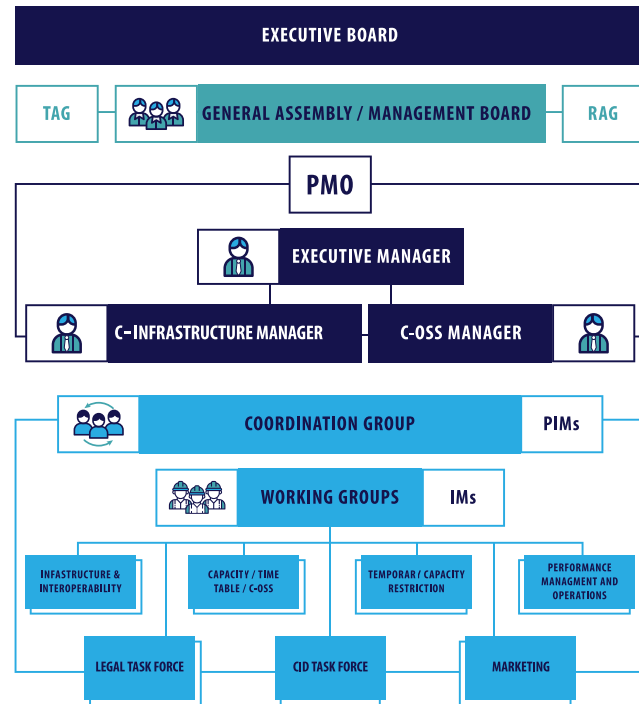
EXECUTIVE BOARD

TAG

GENERAL ASSEMBLY / MANAGEMENT BOARD

RAG

PMO

EXECUTIVE MANAGER

C-INFRASTRUCTURE MANAGER

C-OSS MANAGER

COORDINATION GROUP

PIMs

WORKING GROUPS

IMs

INFRASTRUCTURE & INTEROPERABILITY

CAPACITY / TIME TABLE / C-OSS

TEMPORAR / CAPACITY RESTRICTION

PERFORMANCE MANAGMENT AND OPERATIONS

LEGAL TASK FORCE

CID TASK FORCE

MARKETING